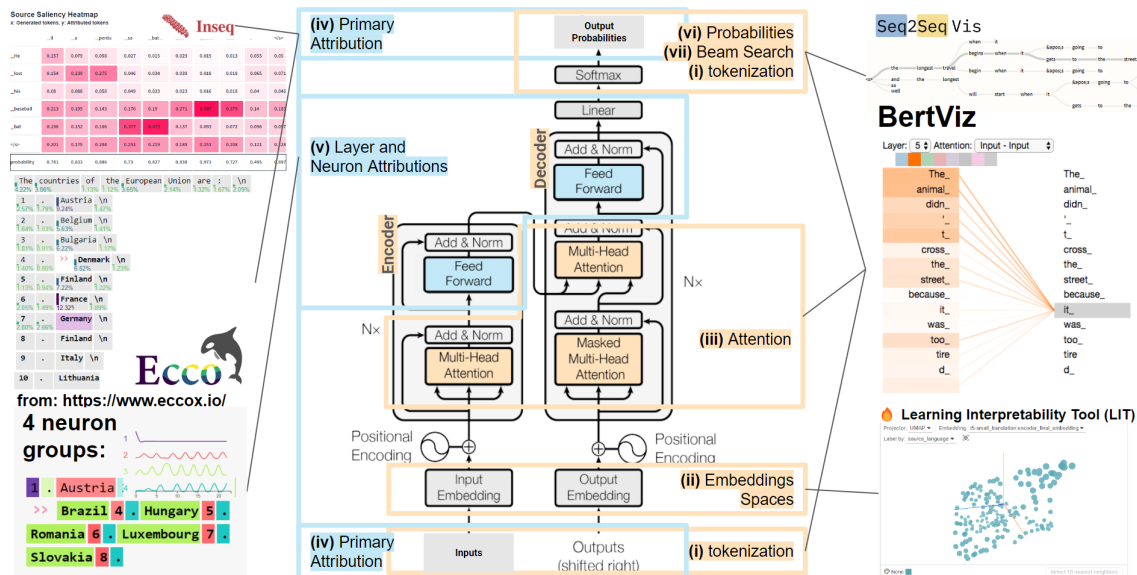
Source Saliency Heatmap
x: Generated tokens, y: Attributed tokens

Inseq

| | _Il | _a | _perdu | _sa | _bat... | | | | | </s> |
|---|---|---|---|---|---|---|---|---|---|---|
| _He | 0.257 | 0.070 | 0.050 | 0.027 | 0.015 | 0.029 | 0.015 | 0.013 | 0.055 | 0.015 |
| _lost | 0.254 | 0.230 | 0.271 | 0.046 | 0.034 | 0.039 | 0.016 | 0.018 | 0.065 | 0.025 |
| _his | 0.08 | 0.080 | 0.053 | 0.040 | 0.015 | 0.023 | 0.016 | 0.018 | 0.04 | 0.046 |
| _baseball | 0.213 | 0.150 | 0.143 | 0.170 | 0.13 | 0.271 | 0.397 | 0.273 | 0.14 | 0.183 |
| _bat | 0.09 | 0.152 | 0.184 | 0.377 | 0.373 | 0.137 | 0.093 | 0.073 | 0.096 | 0.097 |
| </s> | 0.101 | 0.176 | 0.284 | 0.151 | 0.219 | 0.149 | 0.151 | 0.209 | 0.121 | 0.34 |
| probability | 0.761 | 0.633 | 0.086 | 0.73 | 0.027 | 0.938 | 0.971 | 0.727 | 0.493 | 0.987 |

The countries of the European Union are : \n
1 . Austria \n
2 . Belgium \n
3 . Bulgaria \n
4 . >> Denmark \n
5 . Finland \n
6 . France \n
7 . Germany \n
8 . Finland \n
9 . Italy \n
10 . Lithuania

Ecco
from: https://www.eccox.io/

4 neuron groups:
1
2
3
4

1 . Austria
>> Brazil 4 . Hungary 5 .
Romania 6 . Luxembourg 7 .
Slovakia 8 .

(iv) Primary Attribution
Output Probabilities
(vi) Probabilities
(vii) Beam Search
(i) tokenization
Softmax
Linear
(v) Layer and Neuron Attributions
Decoder
Add & Norm
Feed Forward
Add & Norm
Multi-Head Attention
Encoder
Add & Norm
Feed Forward
Add & Norm
Multi-Head Attention
N×
N×
Add & Norm
Masked Multi-Head Attention
(iii) Attention
Positional Encoding
Positional Encoding
Input Embedding
Output Embedding
(ii) Embeddings Spaces
(iv) Primary Attribution
Inputs
Outputs (shifted right)
(i) tokenization

Seq2Seq Vis
the longest travel
and so as well
the longest
when it begins when it
begin when it
will start when it
&apos;s going to
gets to the street
&apos;s going to
gets to the

BertViz
Layer: 5 Attention: Input - Input
The_ animal_ didn_ '_ t_ cross_ the_ street_ because_ it_ was_ too_ tire d_
The_ animal_ didn_ '_ t_ cross_ the_ street_ because_ it_ was_ too_ tire d_

Learning Interpretability Tool (LIT)
Projector: UMAP Embedding: t5-small_translation encoder_final_embedding
Label by: source_language
None
Select 10 nearest neighbors